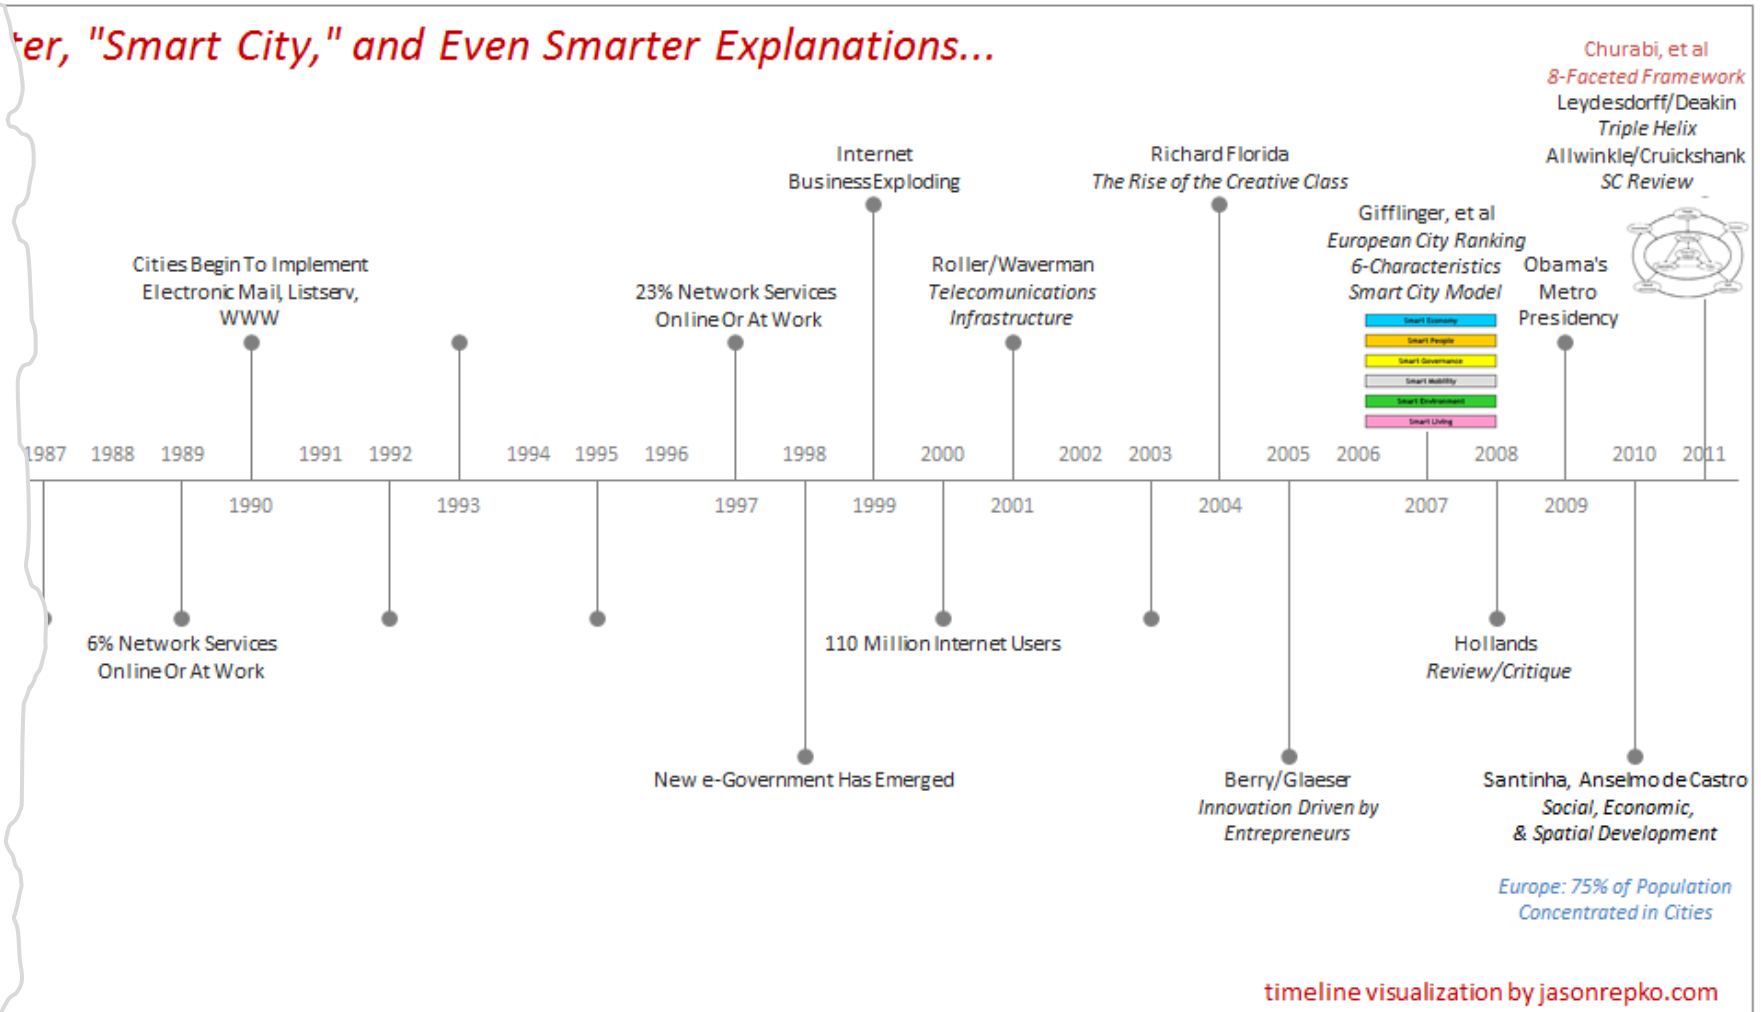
ter, "Smart City," and Even Smarter Explanations...

Churabi, et al
8-Faceted Framework
Leydesdorff/Deakin
Triple Helix
Allwinkle/Cruickshank
SC Review

Internet
Business Exploding

Richard Florida
The Rise of the Creative Class

Gifflinger, et al
European City Ranking
6-Characteristics
Smart City Model

Obama's
Metro
Presidency

Cities Begin To Implement
Electronic Mail, Listserv,
WWW

23% Network Services
Online Or At Work

Roller/Waverman
Telecomunications
Infrastructure

Smart Economy
Smart People
Smart Governance
Smart Mobility
Smart Environment
Smart Living

1987 1988 1989 1991 1992 1994 1995 1996 1998 2000 2002 2003 2005 2006 2008 2010 2011

1990 1993 1997 1999 2001 2004 2007 2009

6% Network Services
Online Or At Work

110 Million Internet Users

Hollands
Review/Critique

New e-Government Has Emerged

Berry/Glaeser
Innovation Driven by
Entrepreneurs

Santinha, Anselmo de Castro
Social, Economic,
& Spatial Development

Europe: 75% of Population
Concentrated in Cities

timeline visualization by jasonrepko.com